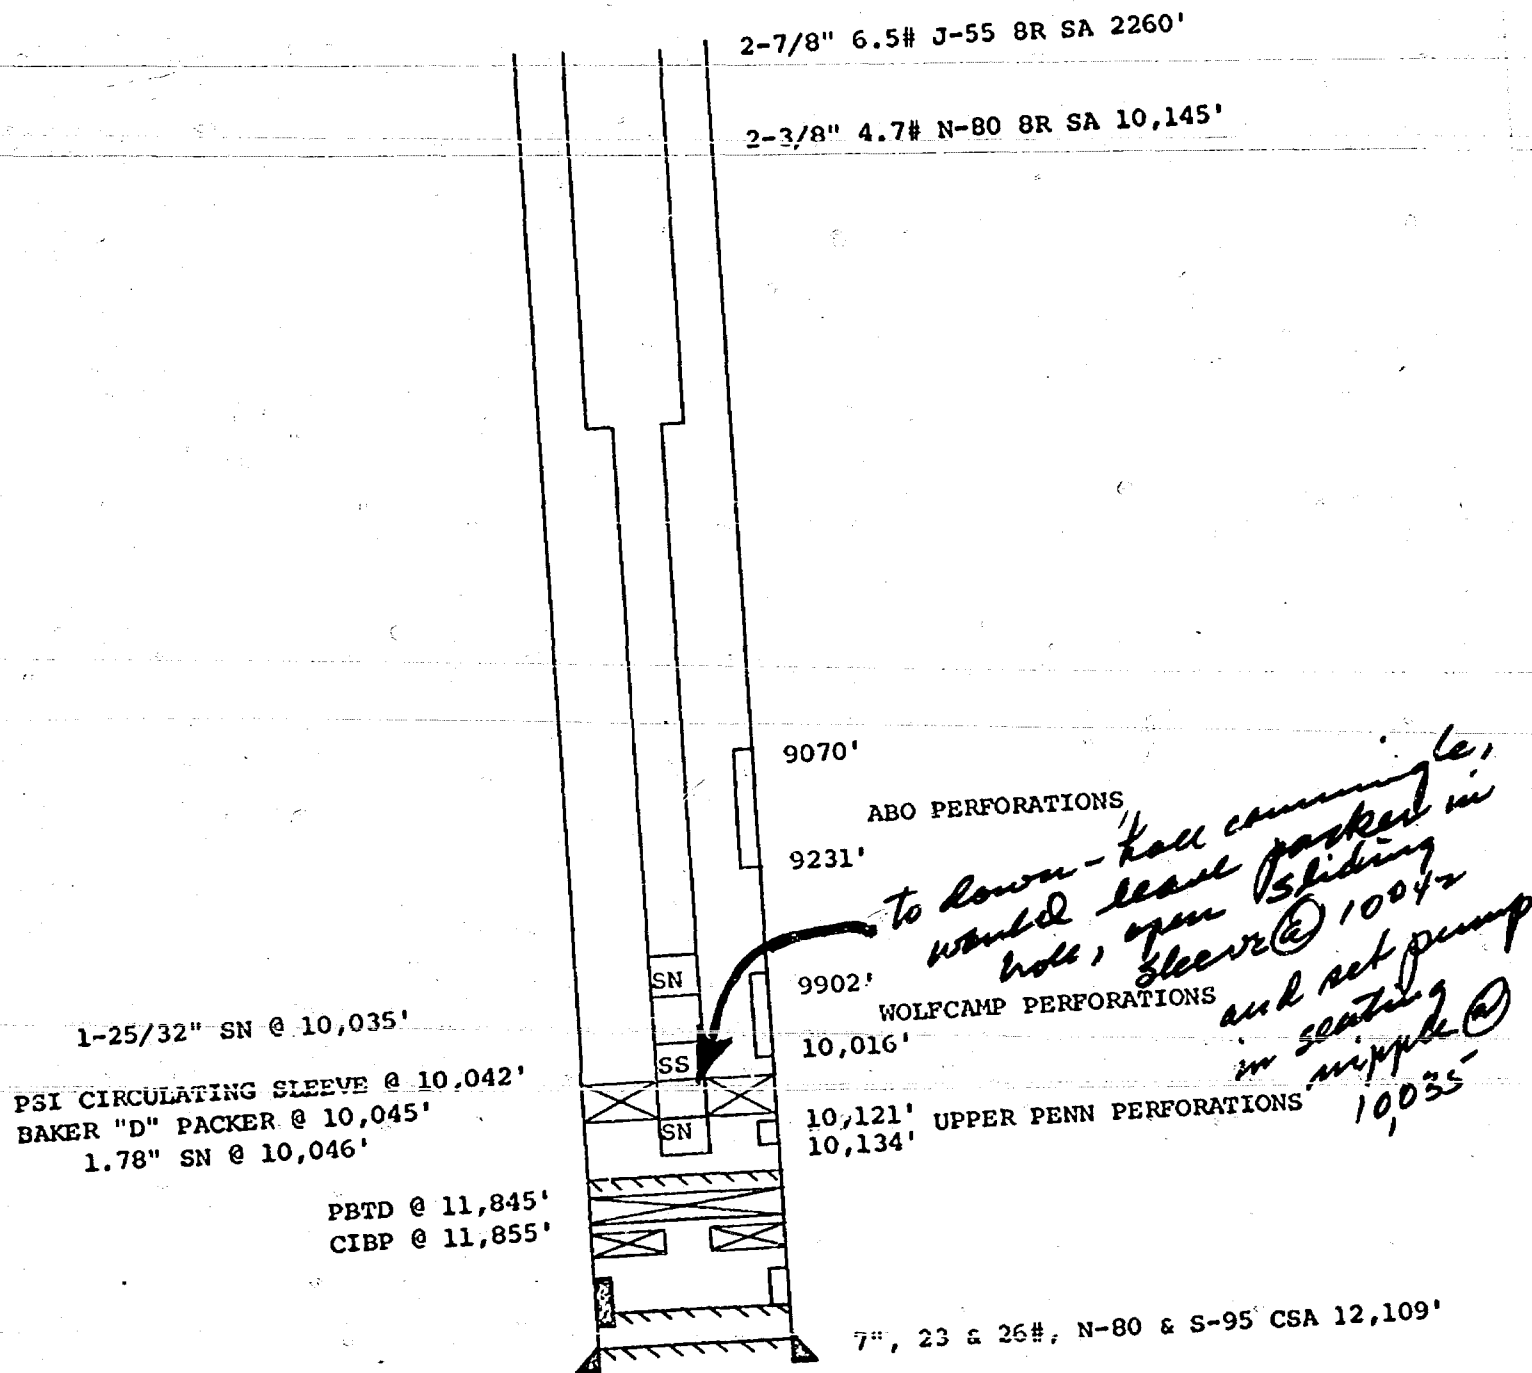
2-7/8" 6.5# J-55 8R SA 2260'

2-3/8" 4.7# N-80 8R SA 10,145'

9070'

ABO PERFORATIONS

9231'

to down-hole commingle, would leave packer in hole, open sliding sleeve @ 10042 and set pump in seating nipple @ 10,035

SN

9902'

WOLFCAMP PERFORATIONS

1-25/32" SN @ 10,035'

10,016'

SS

PSI CIRCULATING SLEEVE @ 10,042'
BAKER "D" PACKER @ 10,045'
1.78" SN @ 10,046'

SN

10,121'
10,134'

UPPER PENN PERFORATIONS

PBTD @ 11,845'
CIBP @ 11,855'

7", 23 & 26#, N-80 & S-95 CSA 12,109'